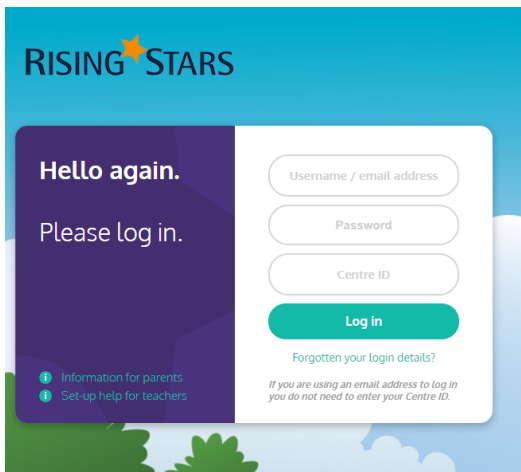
RISING STARS

Hello again.

Please log in.

Information for parents
Set-up help for teachers

Username / email address
Password
Centre ID
Log in
Forgotten your login details?
If you are using an email address to log in you do not need to enter your Centre ID.